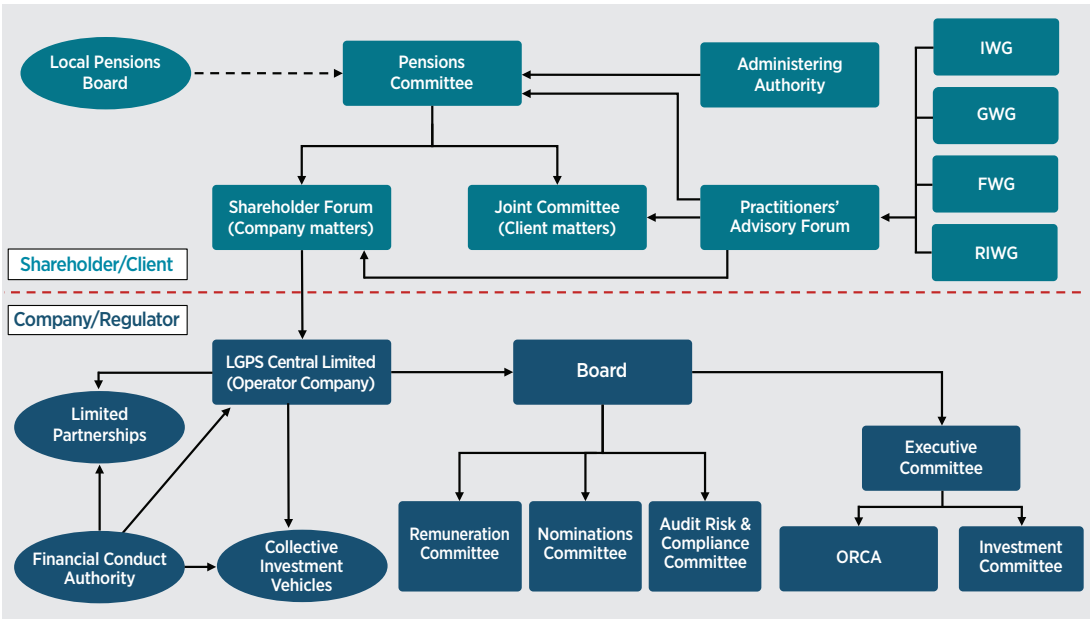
Local Pensions Board

Pensions Committee

Administering Authority

IWG

GWG

FWG

RIWG

Shareholder Forum (Company matters)

Joint Committee (Client matters)

Practitioners' Advisory Forum

Shareholder/Client

Company/Regulator

LGPS Central Limited (Operator Company)

Board

Limited Partnerships

Executive Committee

Financial Conduct Authority

Collective Investment Vehicles

Remuneration Committee

Nominations Committee

Audit Risk & Compliance Committee

ORCA

Investment Committee